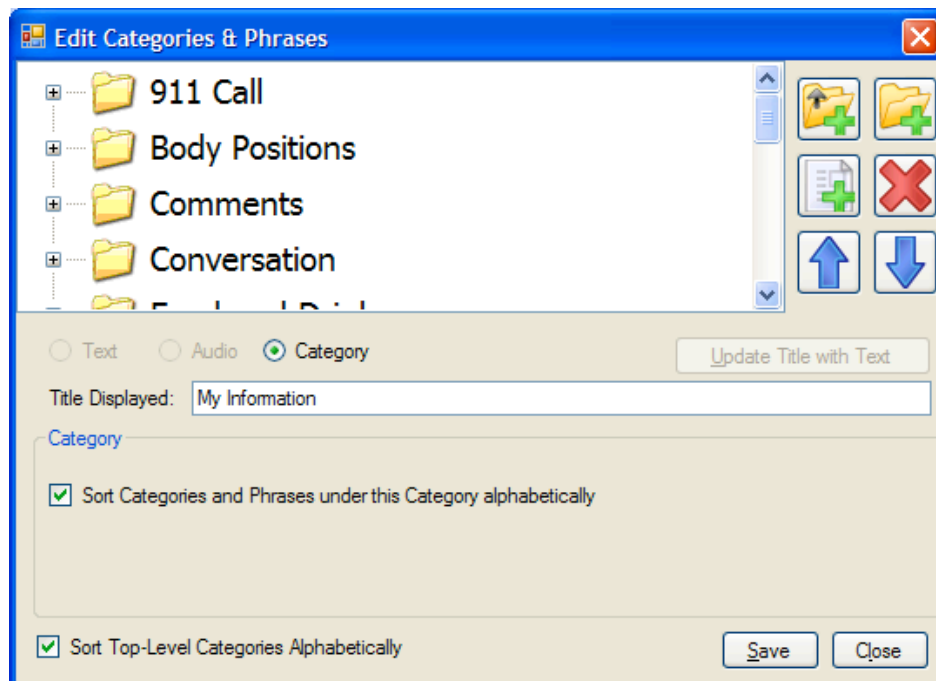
Edit Categories & Phrases

911 Call

Body Positions

Comments

Conversation

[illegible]

Text Audio Category

Update Title with Text

Title Displayed: My Information

Category

Sort Categories and Phrases under this Category alphabetically

Sort Top-Level Categories Alphabetically

Save Close